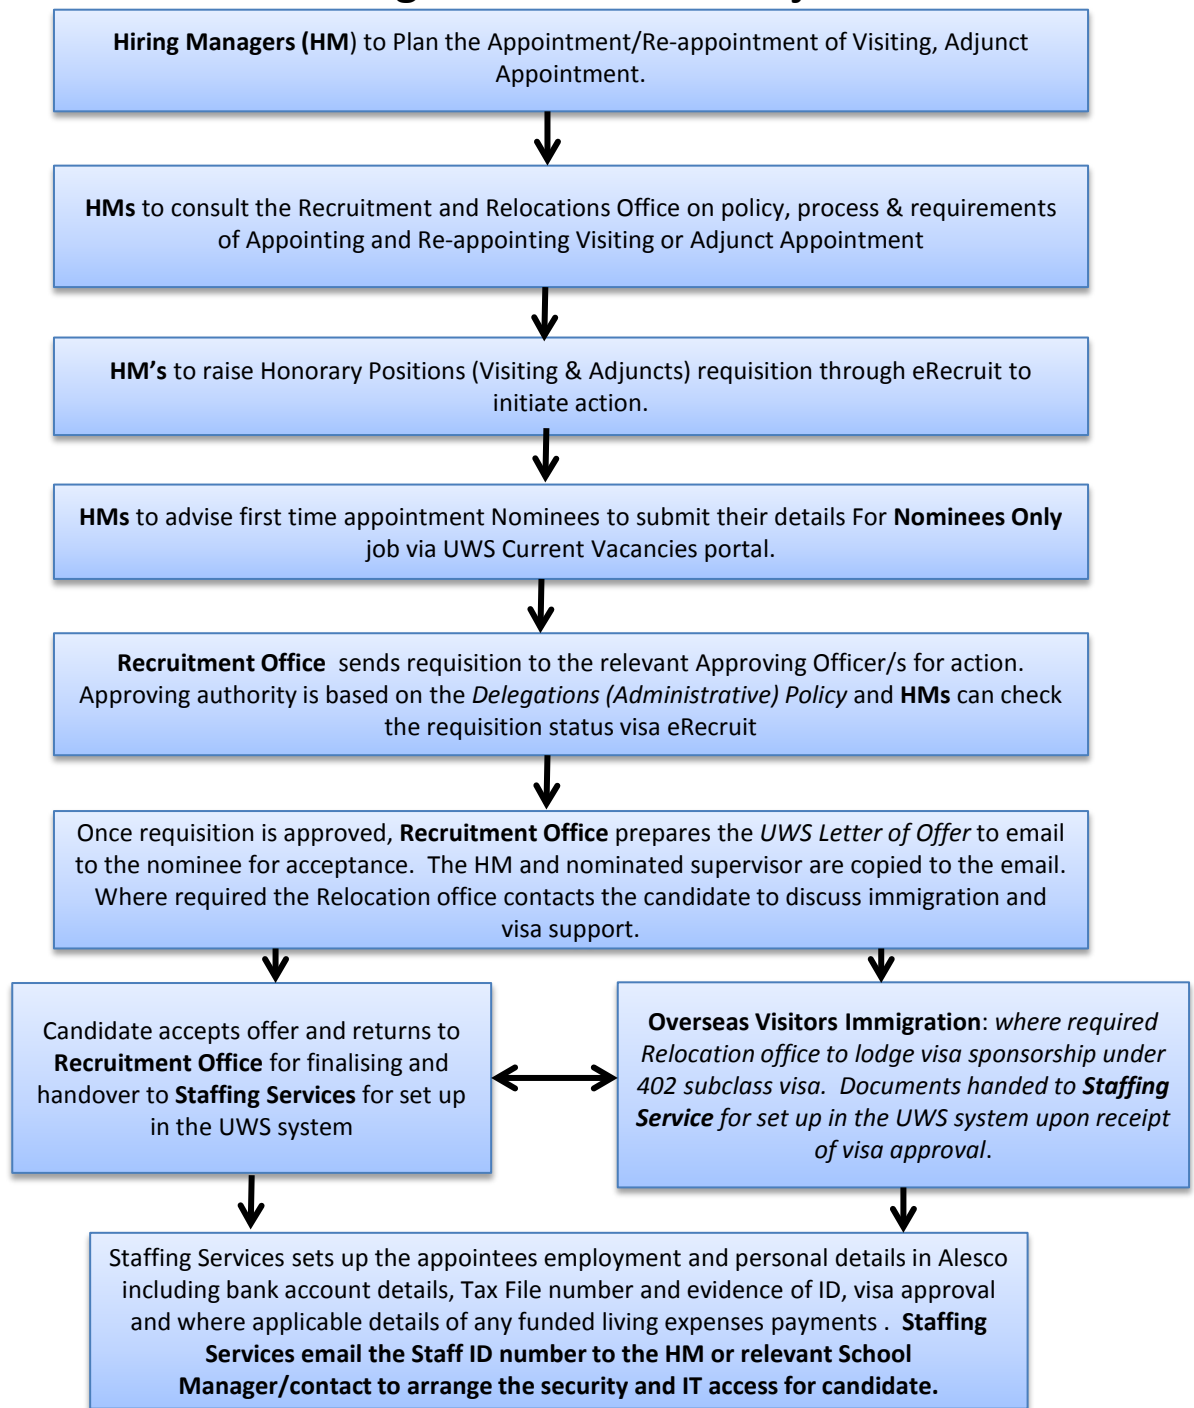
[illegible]

Hiring Managers (HM) to Plan the Appointment/Re-appointment of Visiting, Adjunct Appointment.

HMs to consult the Recruitment and Relocations Office on policy, process & requirements of Appointing and Re-appointing Visiting or Adjunct Appointment

HM's to raise Honorary Positions (Visiting & Adjuncts) requisition through eRecruit to initiate action.

HMs to advise first time appointment Nominees to submit their details For Nominees Only job via UWS Current Vacancies portal.

Recruitment Office sends requisition to the relevant Approving Officer/s for action. Approving authority is based on the Delegations (Administrative) Policy and HMs can check the requisition status visa eRecruit

Once requisition is approved, Recruitment Office prepares the UWS Letter of Offer to email to the nominee for acceptance. The HM and nominated supervisor are copied to the email. Where required the Relocation office contacts the candidate to discuss immigration and visa support.

Candidate accepts offer and returns to Recruitment Office for finalising and handover to Staffing Services for set up in the UWS system

Overseas Visitors Immigration: where required Relocation office to lodge visa sponsorship under 402 subclass visa. Documents handed to Staffing Service for set up in the UWS system upon receipt of visa approval.

Staffing Services sets up the appointees employment and personal details in Alesco including bank account details, Tax File number and evidence of ID, visa approval and where applicable details of any funded living expenses payments . Staffing Services email the Staff ID number to the HM or relevant School Manager/contact to arrange the security and IT access for candidate.